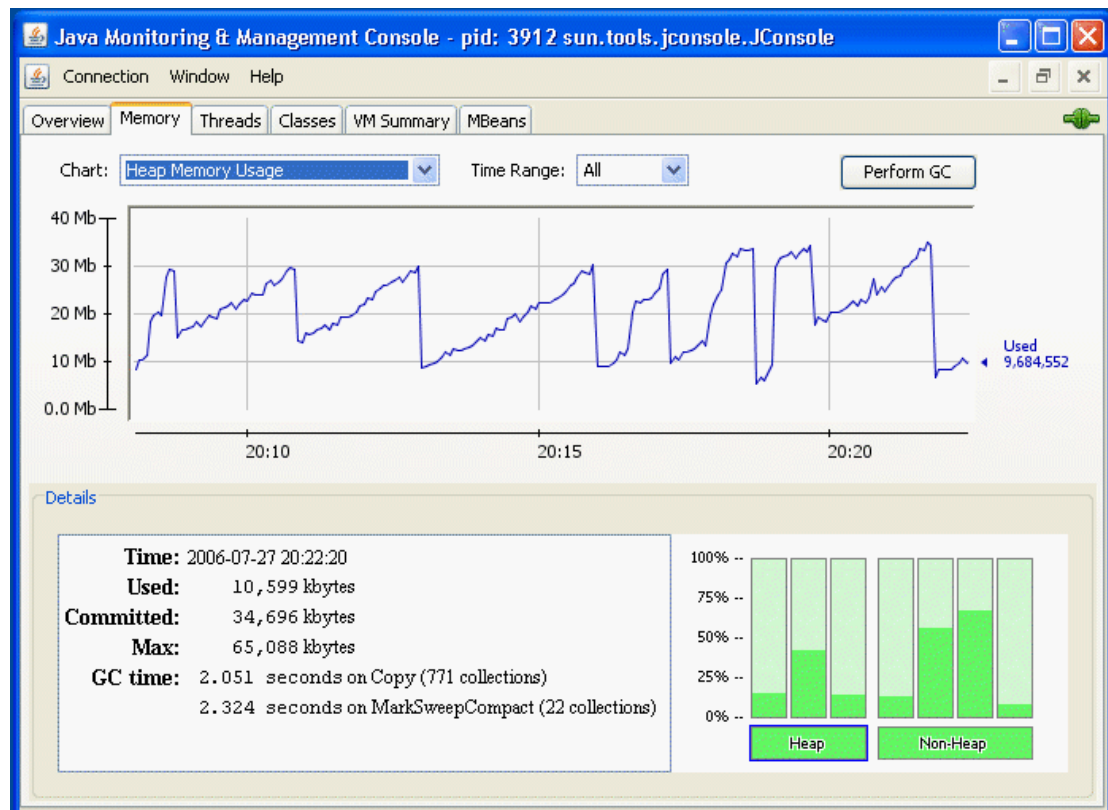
Java Monitoring & Management Console - pid: 3912 sun.tools.jconsole.JConsole

Connection Window Help

Overview Memory Threads Classes VM Summary MBeans

Chart: Heap Memory Usage Time Range: All Perform GC

40 Mb
30 Mb
20 Mb
10 Mb
0.0 Mb

20:10 20:15 20:20

Used 9,684,552

Details

Time: 2006-07-27 20:22:20
Used: 10,599 kbytes
Committed: 34,696 kbytes
Max: 65,088 kbytes
GC time: 2.051 seconds on Copy (771 collections)
2.324 seconds on MarkSweepCompact (22 collections)

100% --
75% --
50% --
25% --
0% --

Heap Non-Heap